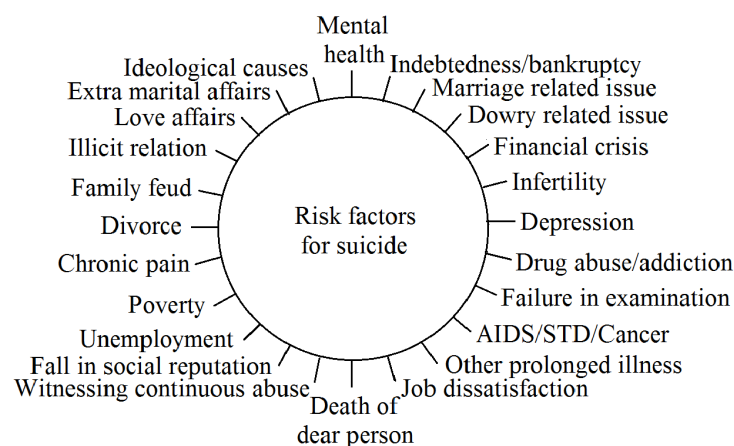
Risk factors for suicide

Mental health
Indebtedness/bankruptcy
Marriage related issue
Dowry related issue
Financial crisis
Infertility
Depression
Drug abuse/addiction
Failure in examination
AIDS/STD/Cancer
Other prolonged illness
Job dissatisfaction
Death of dear person
Witnessing continuous abuse
Fall in social reputation
Unemployment
Poverty
Chronic pain
Divorce
Family feud
Illicit relation
Love affairs
Extra marital affairs
Ideological causes